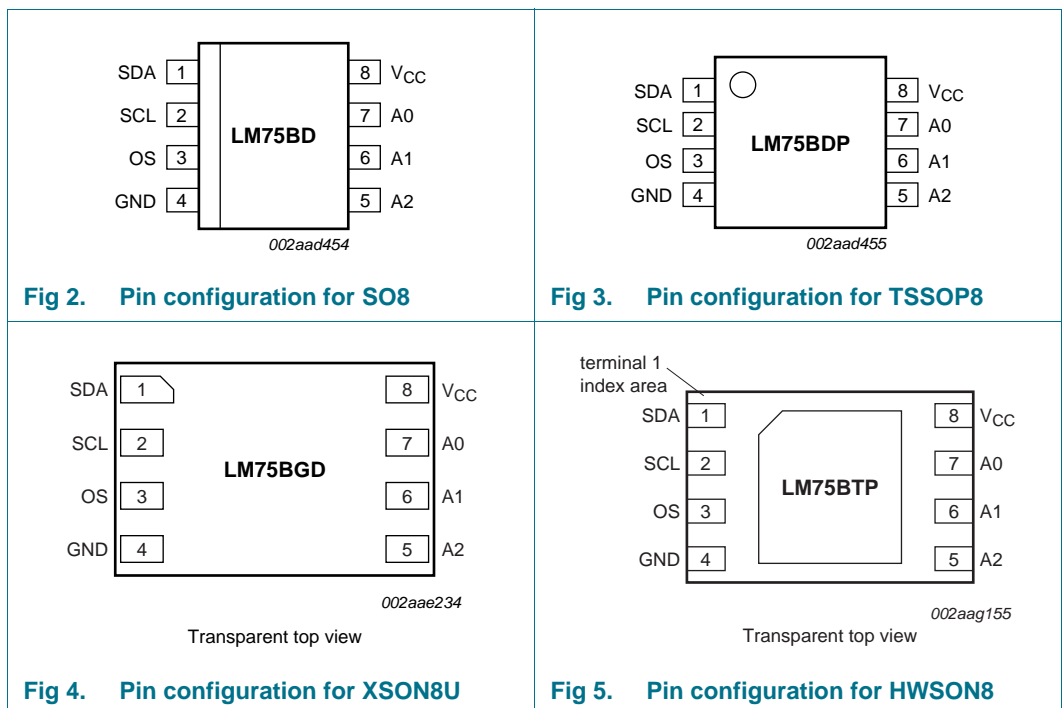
SDA 1
SCL 2
OS 3
GND 4
LM75BD
8 $V_{CC}$
7 A0
6 A1
5 A2
002aad454

Fig 2. Pin configuration for SO8

SDA 1
SCL 2
OS 3
GND 4
LM75BDP
8 $V_{CC}$
7 A0
6 A1
5 A2
002aad455

Fig 3. Pin configuration for TSSOP8

SDA 1
SCL 2
OS 3
GND 4
LM75BGD
8 $V_{CC}$
7 A0
6 A1
5 A2
002aae234

Transparent top view

Fig 4. Pin configuration for XSON8U

terminal 1 index area
SDA 1
SCL 2
OS 3
GND 4
LM75BTP
8 $V_{CC}$
7 A0
6 A1
5 A2
002aag155

Transparent top view

Fig 5. Pin configuration for HWSON8